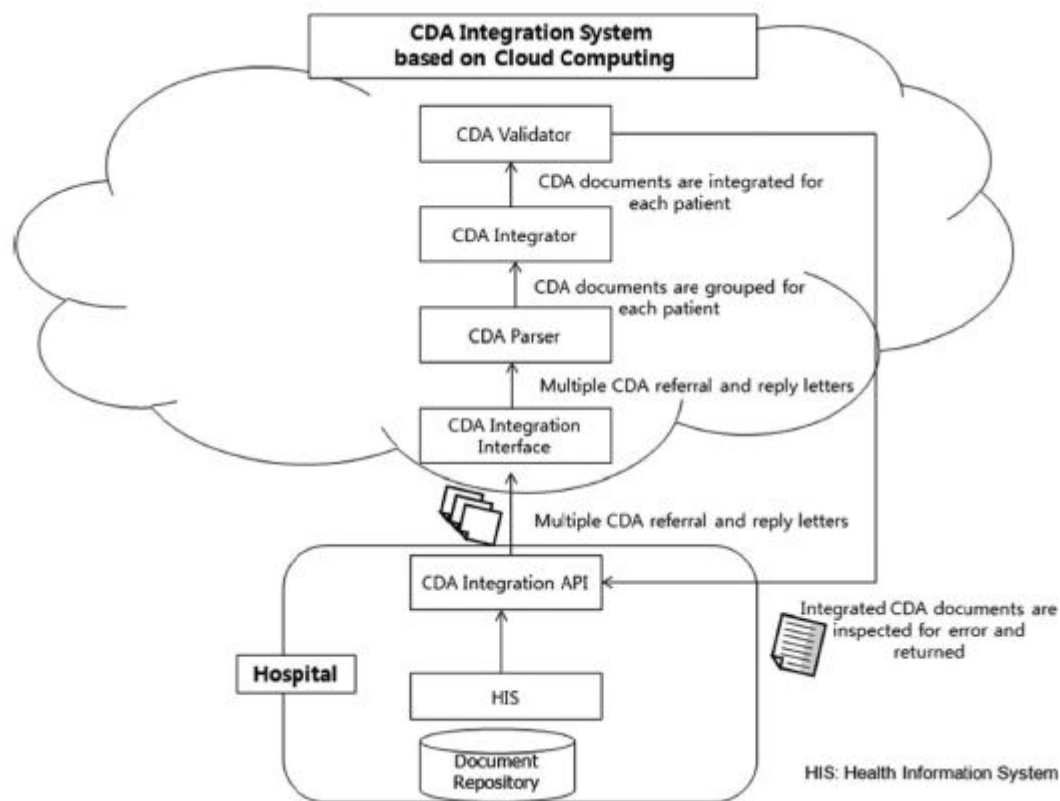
CDA Integration System based on Cloud Computing

CDA Validator

CDA documents are integrated for each patient

CDA Integrator

CDA documents are grouped for each patient

CDA Parser

Multiple CDA referral and reply letters

CDA Integration Interface

Multiple CDA referral and reply letters

CDA Integration API

Integrated CDA documents are inspected for error and returned

Hospital

HIS

Document Repository

HIS: Health Information System